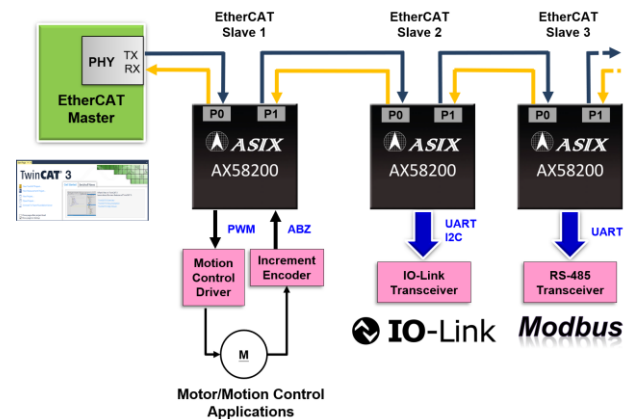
EtherCAT Slave 1

EtherCAT Slave 2

EtherCAT Slave 3

PHY TX RX

EtherCAT Master

TwinCAT 3

P0 P1
ASIX
AX58200

P0 P1
ASIX
AX58200

P0 P1
ASIX
AX58200

PWM

ABZ

UART
I2C

UART

Motion Control Driver

Increment Encoder

IO-Link Transceiver

RS-485 Transceiver

IO-Link

Modbus

M

Motor/Motion Control Applications